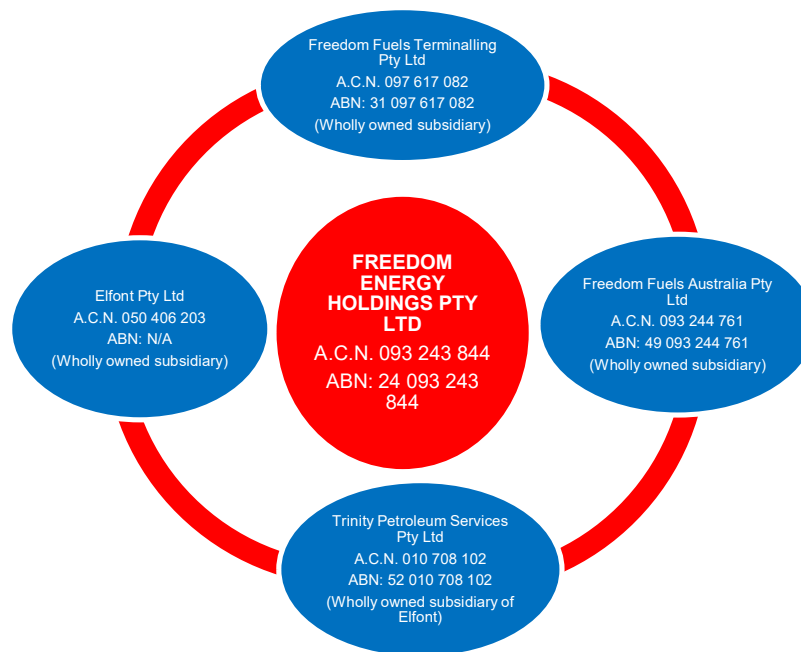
Freedom Fuels Terminalling Pty Ltd
A.C.N. 097 617 082
ABN: 31 097 617 082
(Wholly owned subsidiary)

Elfont Pty Ltd
A.C.N. 050 406 203
ABN: N/A
(Wholly owned subsidiary)

FREEDOM ENERGY HOLDINGS PTY LTD
A.C.N. 093 243 844
ABN: 24 093 243 844

Freedom Fuels Australia Pty Ltd
A.C.N. 093 244 761
ABN: 49 093 244 761
(Wholly owned subsidiary)

Trinity Petroleum Services Pty Ltd
A.C.N. 010 708 102
ABN: 52 010 708 102
(Wholly owned subsidiary of Elfont)